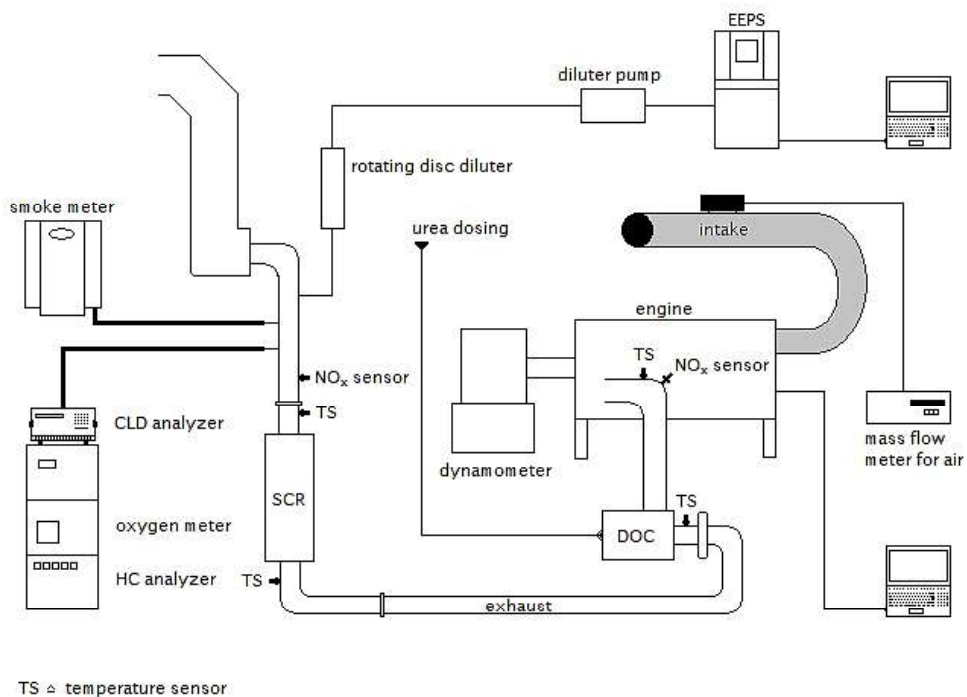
EEPS
diluter pump
rotating disc diluter
smoke meter
urea dosing
intake
engine
TS
$NO_x$ sensor
$NO_x$ sensor
TS
CLD analyzer
dynamometer
mass flow meter for air
SCR
oxygen meter
DOC
TS
HC analyzer
TS
exhaust

TS ≙ temperature sensor